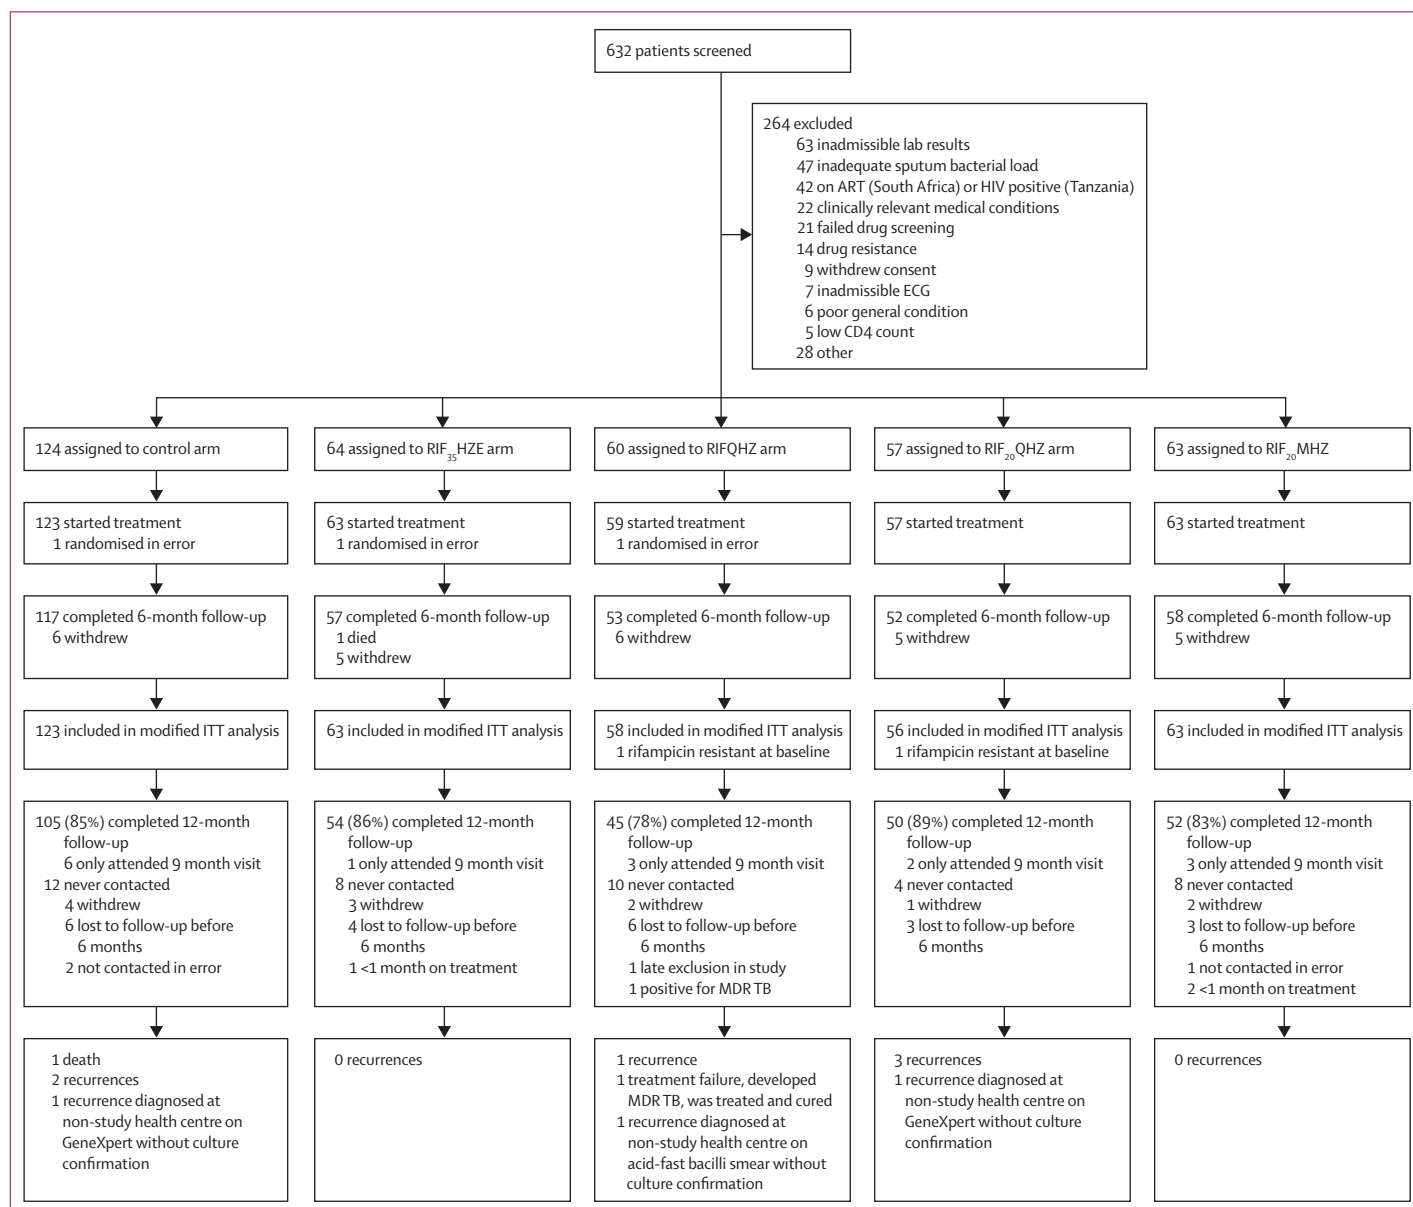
632 patients screened

264 excluded
63 inadmissible lab results
47 inadequate sputum bacterial load
42 on ART (South Africa) or HIV positive (Tanzania)
22 clinically relevant medical conditions
21 failed drug screening
14 drug resistance
9 withdrew consent
7 inadmissible ECG
6 poor general condition
5 low CD4 count
28 other

124 assigned to control arm

123 started treatment
1 randomised in error

117 completed 6-month follow-up
6 withdrew

123 included in modified ITT analysis

105 (85%) completed 12-month follow-up
6 only attended 9 month visit
12 never contacted
4 withdrew
6 lost to follow-up before 6 months
2 not contacted in error

1 death
2 recurrences
1 recurrence diagnosed at non-study health centre on GeneXpert without culture confirmation

64 assigned to RIF$_{35}$HZE arm

63 started treatment
1 randomised in error

57 completed 6-month follow-up
1 died
5 withdrew

63 included in modified ITT analysis

54 (86%) completed 12-month follow-up
1 only attended 9 month visit
8 never contacted
3 withdrew
4 lost to follow-up before 6 months
1 <1 month on treatment

0 recurrences

60 assigned to RIFQHZ arm

59 started treatment
1 randomised in error

53 completed 6-month follow-up
6 withdrew

58 included in modified ITT analysis
1 rifampicin resistant at baseline

45 (78%) completed 12-month follow-up
3 only attended 9 month visit
10 never contacted
2 withdrew
6 lost to follow-up before 6 months
1 late exclusion in study
1 positive for MDR TB

1 recurrence
1 treatment failure, developed MDR TB, was treated and cured
1 recurrence diagnosed at non-study health centre on acid-fast bacilli smear without culture confirmation

57 assigned to RIF$_{20}$QHZ arm

57 started treatment

52 completed 6-month follow-up
5 withdrew

56 included in modified ITT analysis
1 rifampicin resistant at baseline

50 (89%) completed 12-month follow-up
2 only attended 9 month visit
4 never contacted
1 withdrew
3 lost to follow-up before 6 months

3 recurrences
1 recurrence diagnosed at non-study health centre on GeneXpert without culture confirmation

63 assigned to RIF$_{20}$MHZ

63 started treatment

58 completed 6-month follow-up
5 withdrew

63 included in modified ITT analysis

52 (83%) completed 12-month follow-up
3 only attended 9 month visit
8 never contacted
2 withdrew
3 lost to follow-up before 6 months
1 not contacted in error
2 <1 month on treatment

0 recurrences